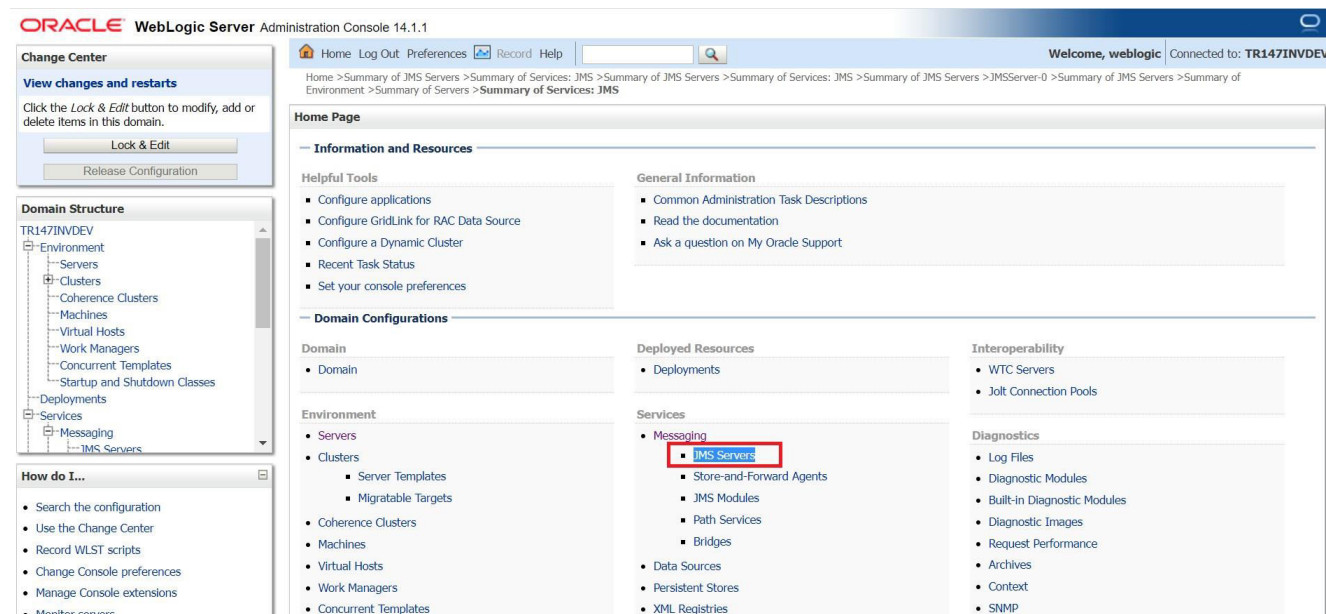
ORACLE WebLogic Server Administration Console 14.1.1

Home Log Out Preferences Record Help

Welcome, weblogic Connected to: TR147INVDEV

Home >Summary of JMS Servers >Summary of Services: JMS >Summary of JMS Servers >Summary of Services: JMS >Summary of JMS Servers >JMSServer-0 >Summary of JMS Servers >Summary of Environment >Summary of Servers >**Summary of Services: JMS**

Change Center

View changes and restarts

Click the *Lock & Edit* button to modify, add or delete items in this domain.

Lock & Edit

Release Configuration

Domain Structure

TR147INVDEV
Environment
Servers
Clusters
Coherence Clusters
Machines
Virtual Hosts
Work Managers
Concurrent Templates
Startup and Shutdown Classes
Deployments
Services
Messaging
JMS Servers

How do I...

- Search the configuration
- Use the Change Center
- Record WLST scripts
- Change Console preferences
- Manage Console extensions
- Monitor servers

Home Page

Information and Resources

Helpful Tools
- Configure applications
- Configure GridLink for RAC Data Source
- Configure a Dynamic Cluster
- Recent Task Status
- Set your console preferences

General Information
- Common Administration Task Descriptions
- Read the documentation
- Ask a question on My Oracle Support

Domain Configurations

Domain
- Domain

Environment
- Servers
- Clusters
  - Server Templates
  - Migratable Targets
- Coherence Clusters
- Machines
- Virtual Hosts
- Work Managers
- Concurrent Templates

Deployed Resources
- Deployments

Services
- Messaging
  - JMS Servers
  - Store-and-Forward Agents
  - JMS Modules
  - Path Services
  - Bridges
- Data Sources
- Persistent Stores
- XML Registries

Interoperability
- WTC Servers
- Jolt Connection Pools

Diagnostics
- Log Files
- Diagnostic Modules
- Built-in Diagnostic Modules
- Diagnostic Images
- Request Performance
- Archives
- Context
- SNMP